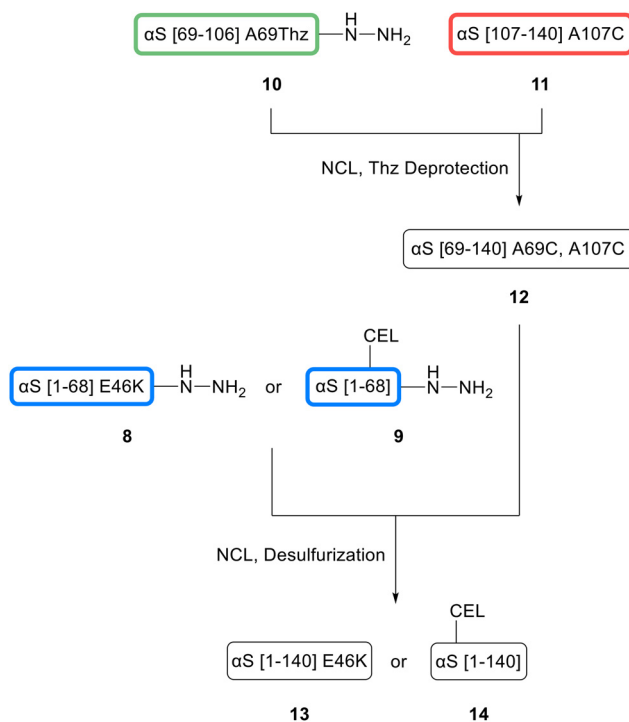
αS [69-106] A69Thz $-\overset{H}{N}-NH_2$

αS [107-140] A107C

**10**

**11**

NCL, Thz Deprotection

αS [69-140] A69C, A107C

**12**

αS [1-68] E46K $-\overset{H}{N}-NH_2$ or CEL αS [1-68] $-\overset{H}{N}-NH_2$

**8**

**9**

NCL, Desulfurization

αS [1-140] E46K or CEL αS [1-140]

**13**

**14**